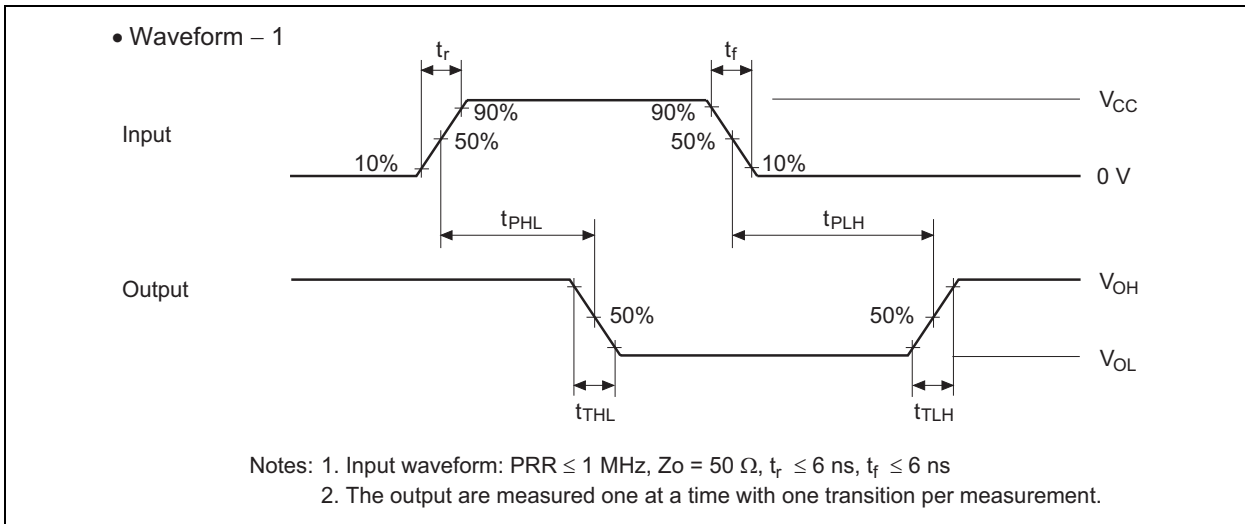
• Waveform − 1

$t_r$

$t_f$

Input

90%

50%

10%

90%

50%

10%

$V_{CC}$

0 V

$t_{PHL}$

$t_{PLH}$

Output

50%

50%

$V_{OH}$

$V_{OL}$

$t_{THL}$

$t_{TLH}$

Notes: 1. Input waveform: PRR $\leq$ 1 MHz, Zo = 50 $\Omega$, $t_r \leq 6$ ns, $t_f \leq 6$ ns

2. The output are measured one at a time with one transition per measurement.